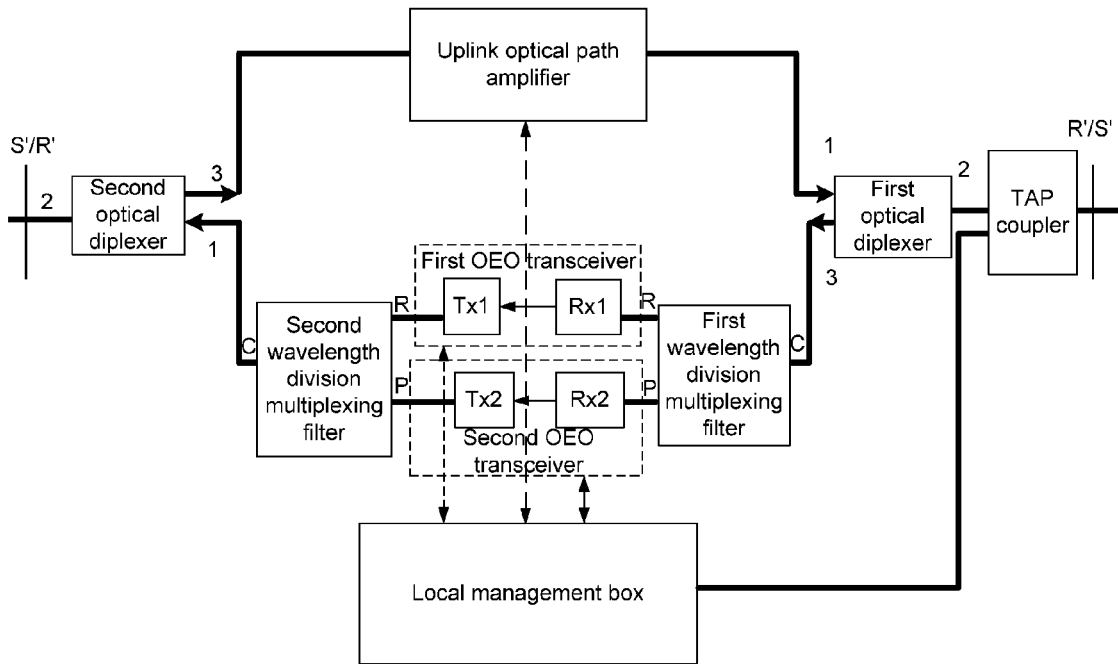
Uplink optical path amplifier

S'/R'

2

Second optical diplexer

3

1

1

R'/S'

2

First optical diplexer

TAP coupler

3

First OEO transceiver

Tx1

Rx1

R

R

Second wavelength division multiplexing filter

C

P

Tx2

Rx2

P

First wavelength division multiplexing filter

C

Second OEO transceiver

Local management box